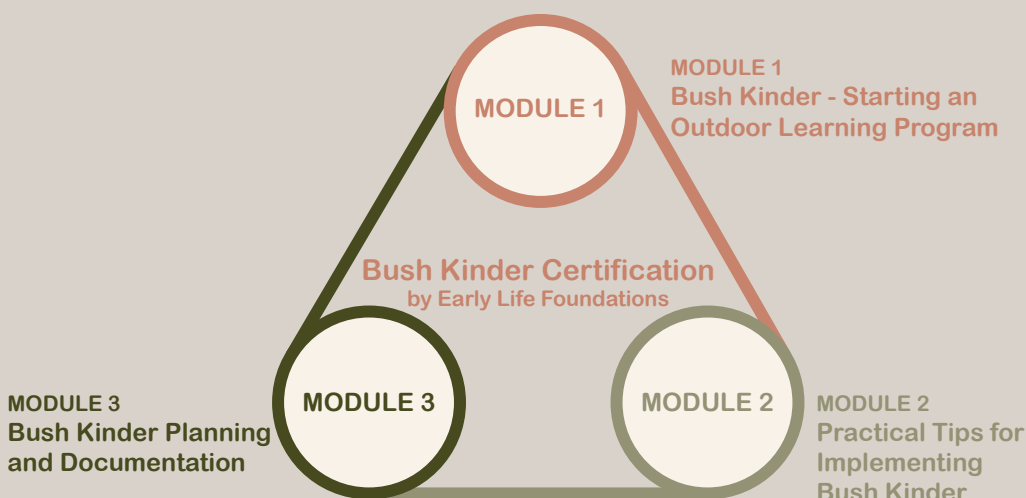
MODULE 1

MODULE 1
Bush Kinder - Starting an Outdoor Learning Program

Bush Kinder Certification
by Early Life Foundations

MODULE 3
Bush Kinder Planning and Documentation

MODULE 3

MODULE 2

MODULE 2
Practical Tips for Implementing Bush Kinder